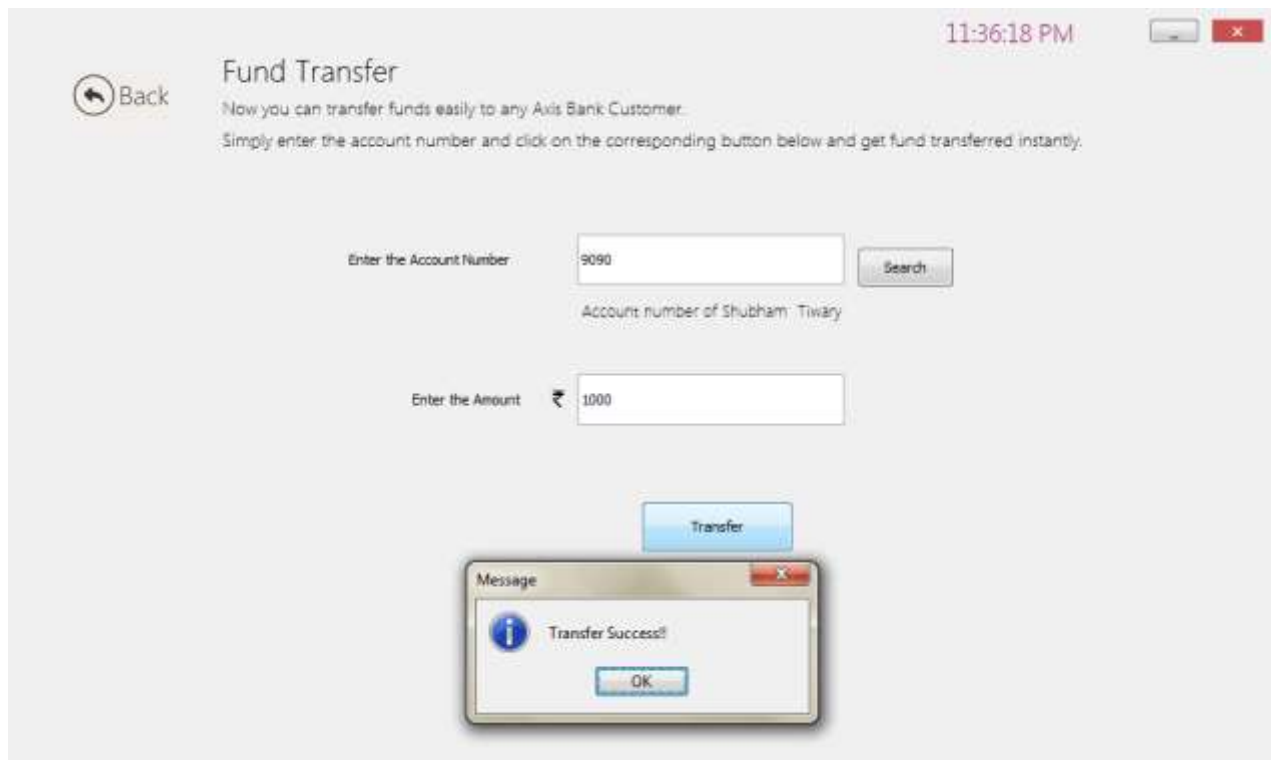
11:36:18 PM

Back

Fund Transfer

Now you can transfer funds easily to any Axis Bank Customer.

Simply enter the account number and click on the corresponding button below and get fund transferred instantly.

Enter the Account Number 9090 Search

Account number of Shubham Tiwary

Enter the Amount ₹ 1000

Transfer

Message

Transfer Success!!

OK